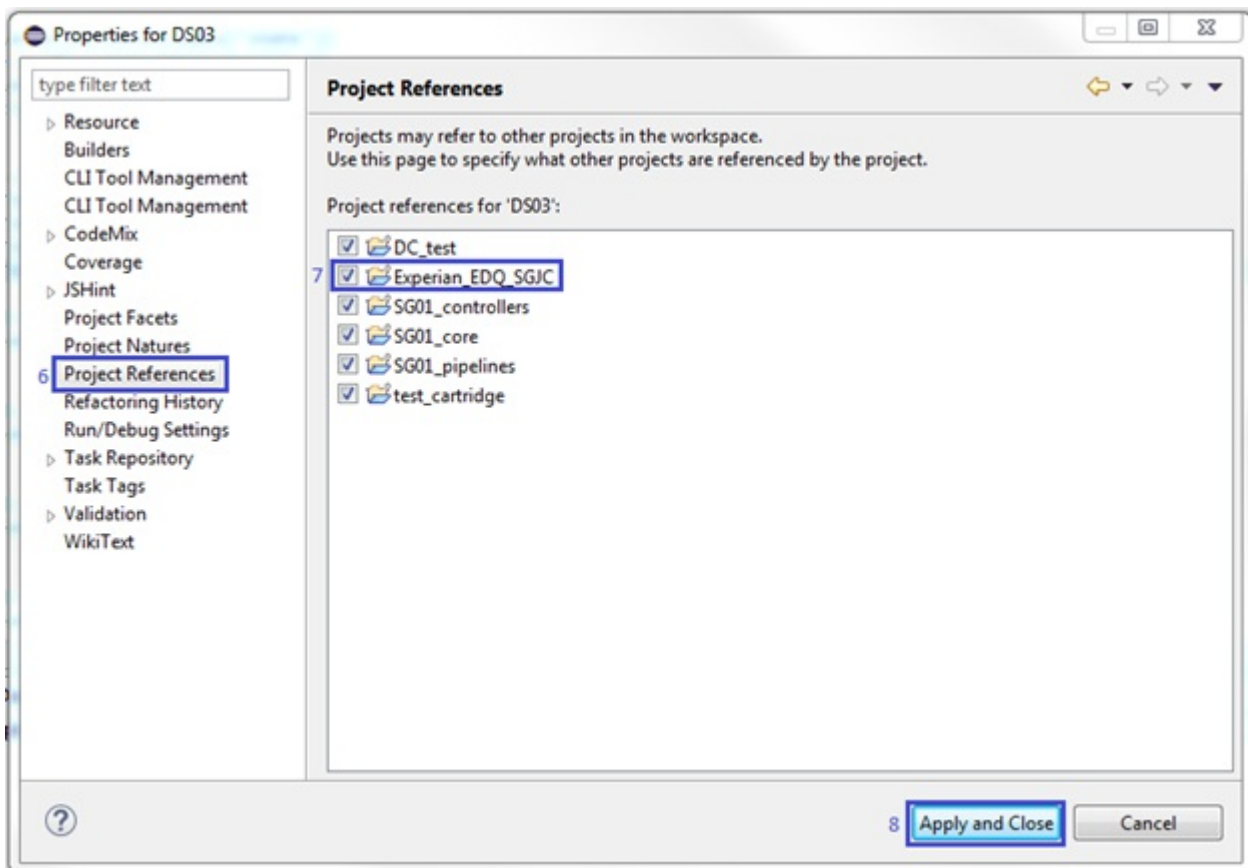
Properties for DS03

type filter text

Resource
Builders
CLI Tool Management
CLI Tool Management
CodeMix
Coverage
JSHint
Project Facets
Project Natures
6 Project References
Refactoring History
Run/Debug Settings
Task Repository
Task Tags
Validation
WikiText

Project References

Projects may refer to other projects in the workspace.
Use this page to specify what other projects are referenced by the project.

Project references for 'DS03':

DC_test
7 Experian_EDQ_SGJC
SG01_controllers
SG01_core
SG01_pipelines
test_cartridge

?

8 Apply and Close

Cancel